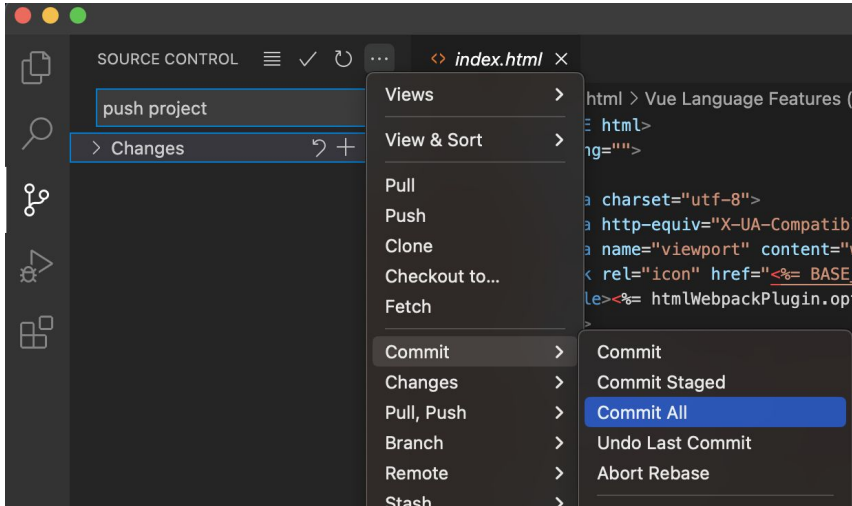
SOURCE CONTROL

index.html

push project

Changes

Views
View & Sort
Pull
Push
Clone
Checkout to...
Fetch
Commit
Changes
Pull, Push
Branch
Remote
Stash

Commit
Commit Staged
Commit All
Undo Last Commit
Abort Rebase

html > Vue Language Features (
E html>
ng="">
a charset="utf-8">
a http-equiv="X-UA-Compatib
a name="viewport" content="
k rel="icon" href="<%= BASE
le><%= htmlWebpackPlugin.opt